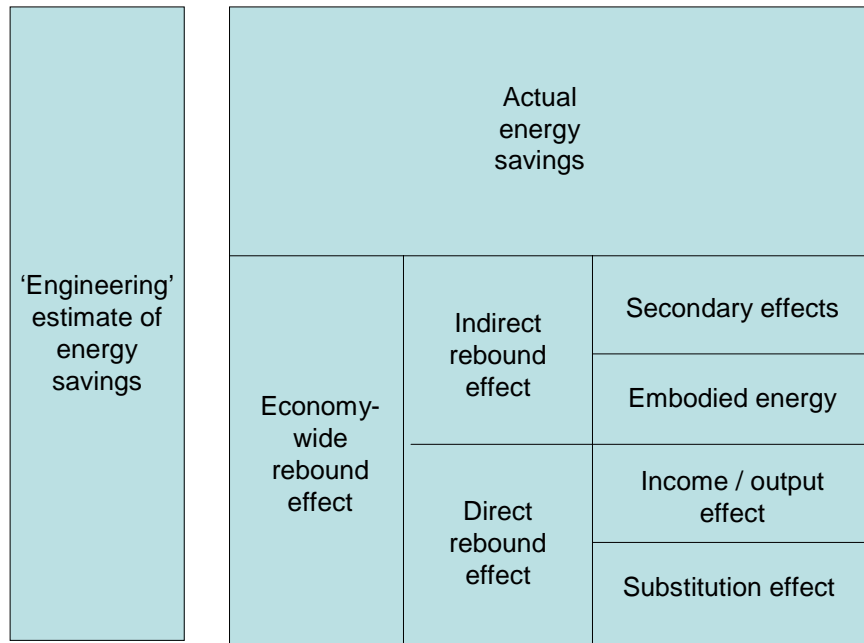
'Engineering' estimate of energy savings

Actual energy savings

Economy-wide rebound effect

Indirect rebound effect

Secondary effects

Embodied energy

Direct rebound effect

Income / output effect

Substitution effect